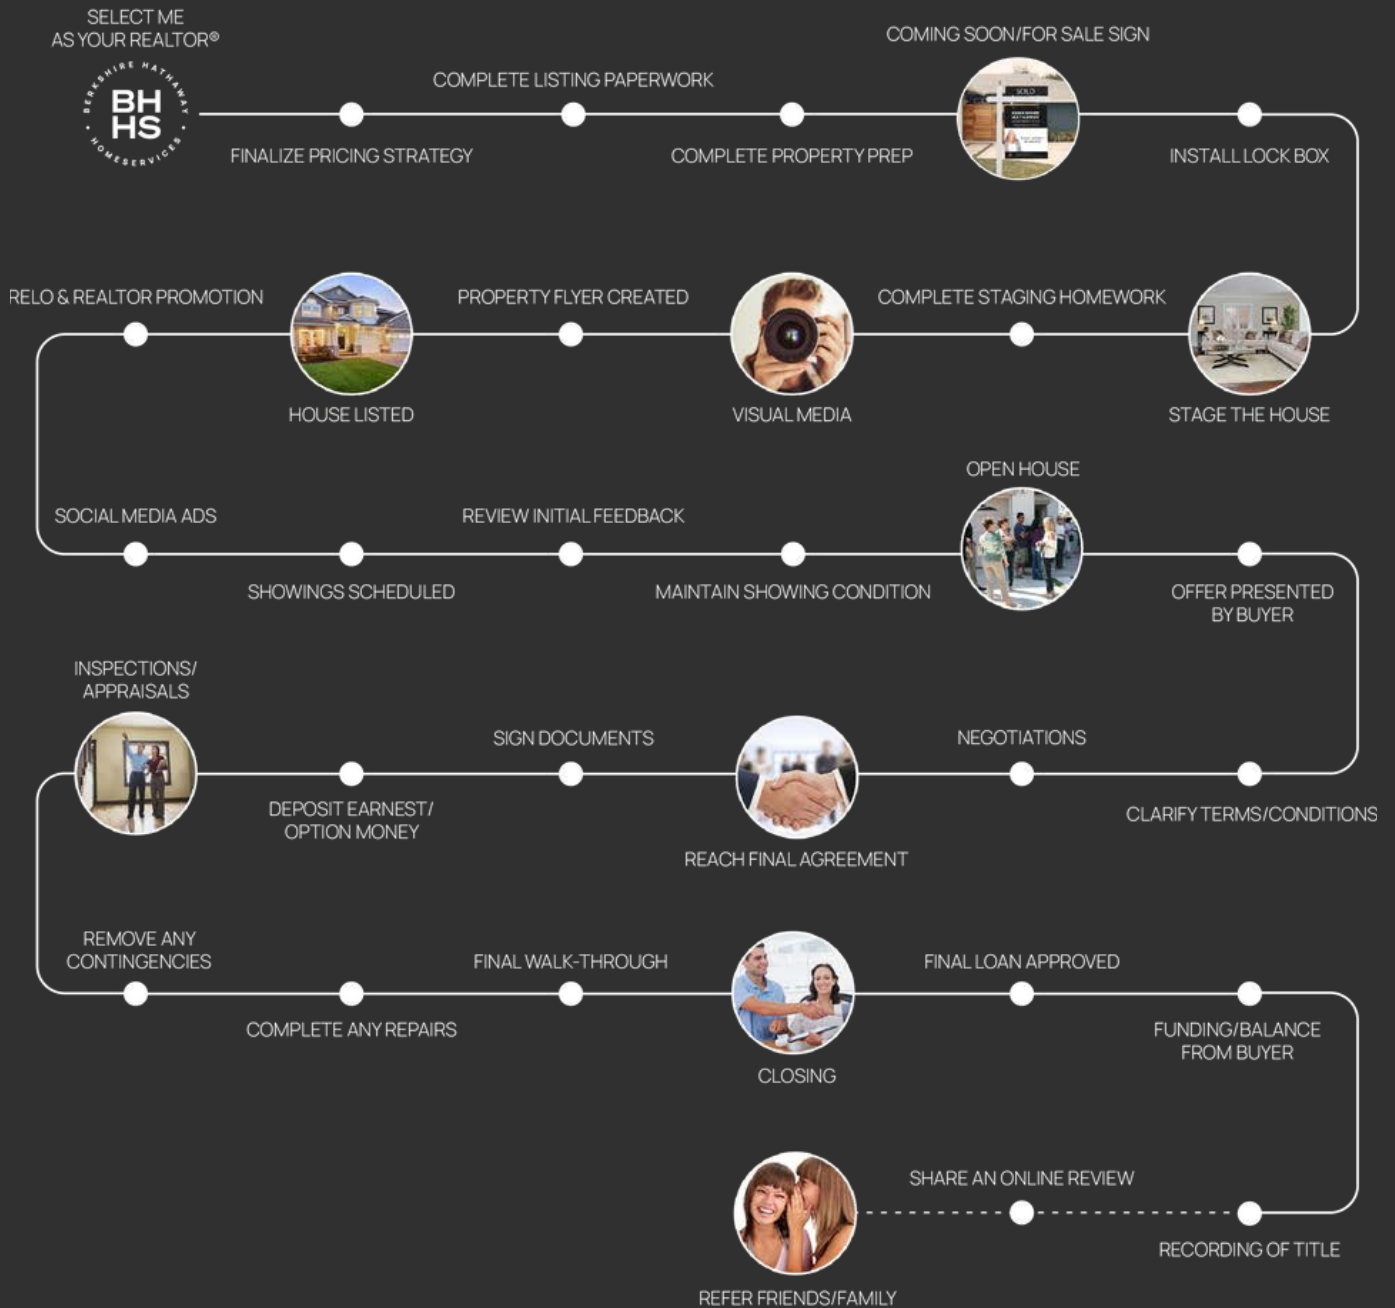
SELECT ME
AS YOUR REALTOR®

BERKSHIRE HATHAWAY
BH
HS
HOMESERVICES

COMPLETE LISTING PAPERWORK

FINALIZE PRICING STRATEGY

COMPLETE PROPERTY PREP

COMING SOON/FOR SALE SIGN

SOLD

INSTALL LOCK BOX

RELO & REALTOR PROMOTION

HOUSE LISTED

PROPERTY FLYER CREATED

VISUAL MEDIA

COMPLETE STAGING HOMEWORK

STAGE THE HOUSE

SOCIAL MEDIA ADS

SHOWINGS SCHEDULED

REVIEW INITIAL FEEDBACK

MAINTAIN SHOWING CONDITION

OPEN HOUSE

OFFER PRESENTED BY BUYER

INSPECTIONS/ APPRAISALS

DEPOSIT EARNEST/ OPTION MONEY

SIGN DOCUMENTS

REACH FINAL AGREEMENT

NEGOTIATIONS

CLARIFY TERMS/CONDITIONS

REMOVE ANY CONTINGENCIES

COMPLETE ANY REPAIRS

FINAL WALK-THROUGH

CLOSING

FINAL LOAN APPROVED

FUNDING/BALANCE FROM BUYER

REFER FRIENDS/FAMILY

SHARE AN ONLINE REVIEW

RECORDING OF TITLE